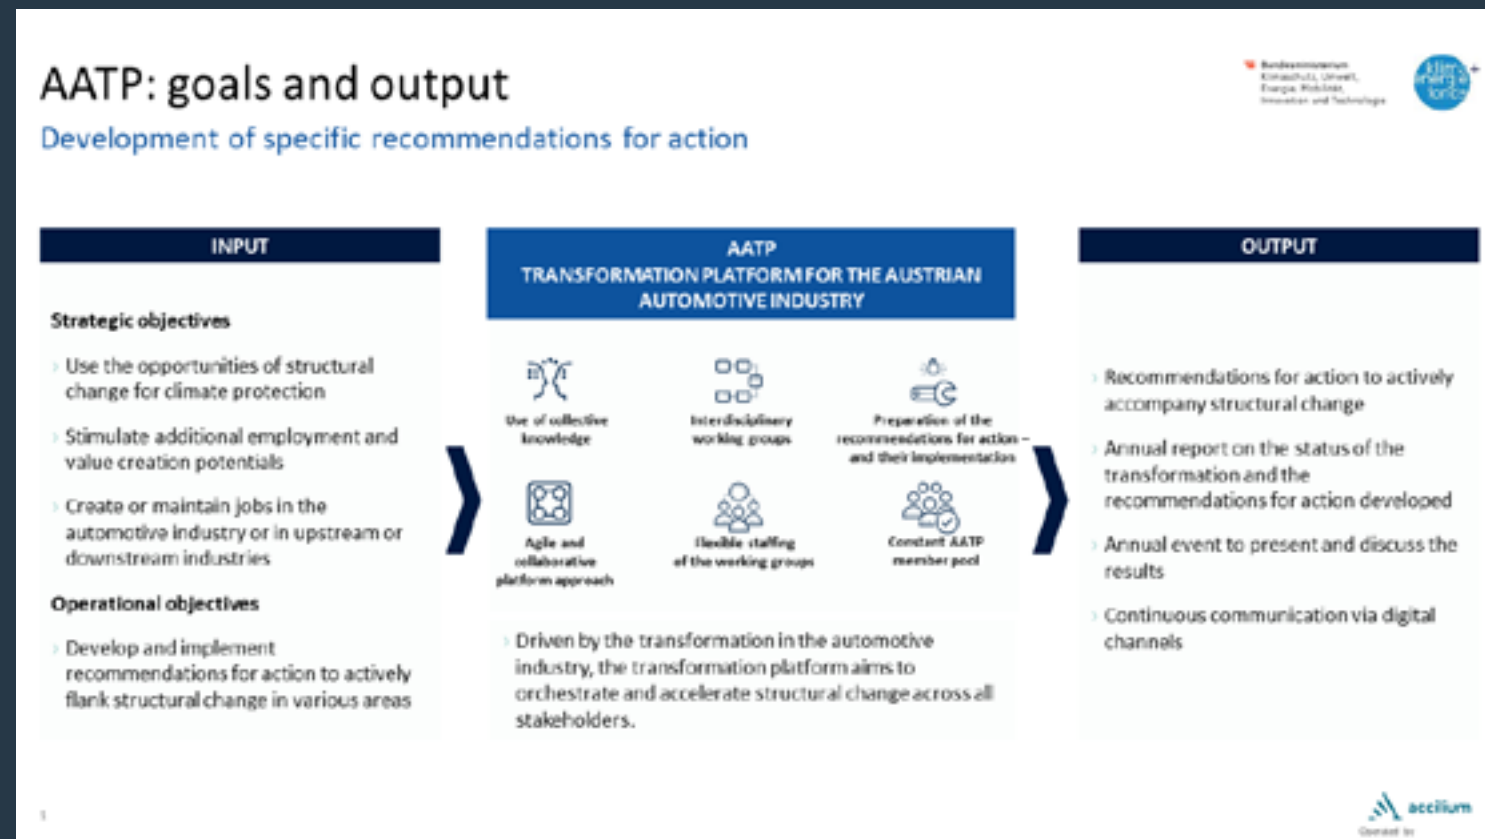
AATP: goals and output

Development of specific recommendations for action

Bundesministerium Klimaschutz, Umwelt, Energie, Mobilität, Innovation und Technologie

klima energie fonds

INPUT

Strategic objectives

Use the opportunities of structural change for climate protection

Stimulate additional employment and value creation potentials

Create or maintain jobs in the automotive industry or in upstream or downstream industries

Operational objectives

Develop and implement recommendations for action to actively flank structural change in various areas

AATP
TRANSFORMATION PLATFORM FOR THE AUSTRIAN AUTOMOTIVE INDUSTRY

Use of collective knowledge

Interdisciplinary working groups

Preparation of the recommendations for action – and their implementation

Agile and collaborative platform approach

Flexible staffing of the working groups

Constant AATP member pool

Driven by the transformation in the automotive industry, the transformation platform aims to orchestrate and accelerate structural change across all stakeholders.

OUTPUT

Recommendations for action to actively accompany structural change

Annual report on the status of the transformation and the recommendations for action developed

Annual event to present and discuss the results

Continuous communication via digital channels

1

accilium

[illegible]